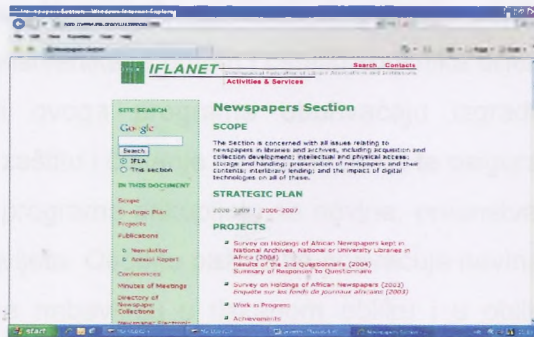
Newspapers Section - Windows Internet Explorer

IFLANET

Search Contacts

Activities & Services

SITE SEARCH

Google

Search

IFLA

This section

IN THIS DOCUMENT

Scope

Strategic Plan

Projects

Publications

Newsletter

Annual Report

Conferences

Minutes of Meetings

Directory of Newspaper Collections

Newspapers Section

SCOPE

The Section is concerned with all issues relating to newspapers in libraries and archives, including acquisition and collection development; intellectual and physical access; storage and handling; preservation of newspapers and their contents; interlibrary lending; and the impact of digital technologies on all of these.

STRATEGIC PLAN

2008-2009 | 2006-2007

PROJECTS

Survey on Holdings of African Newspapers kept in National Archives, National or University Libraries in Africa (2004)
Results of the 2nd Questionnaire (2004)
Summary of Responses to Questionnaire

Survey on Holdings of African Newspapers (2003)
Enquête sur les fonds de journaux africains (2003)

Work in Progress

Achievements

start